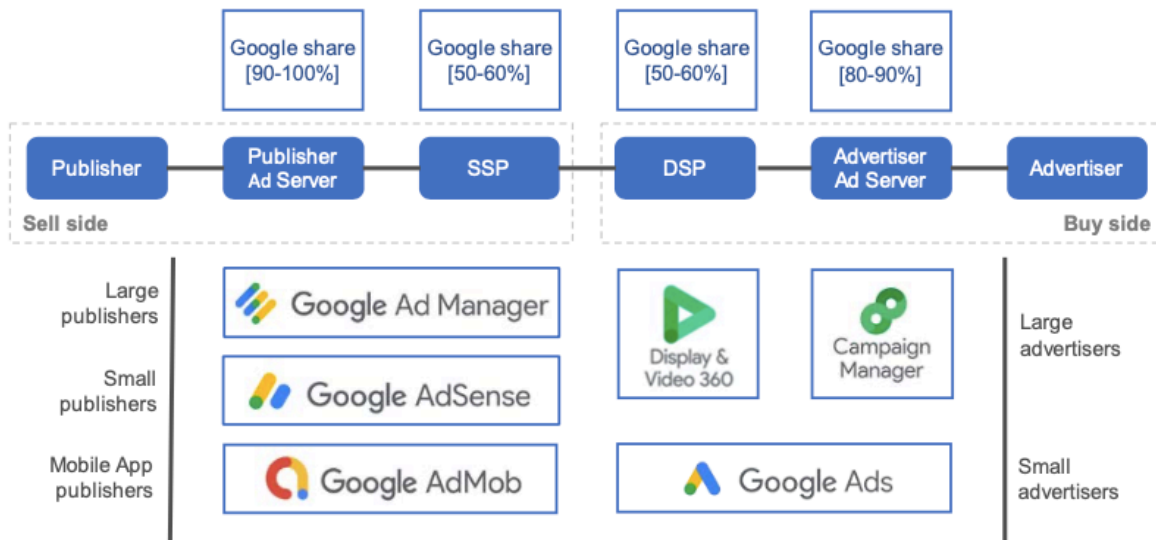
Google share [90-100%]

Google share [50-60%]

Google share [50-60%]

Google share [80-90%]

Publisher

Publisher Ad Server

SSP

DSP

Advertiser Ad Server

Advertiser

Sell side

Buy side

Large publishers

Small publishers

Mobile App publishers

Google Ad Manager

Google AdSense

Google AdMob

Display & Video 360

Campaign Manager

Google Ads

Large advertisers

Small advertisers